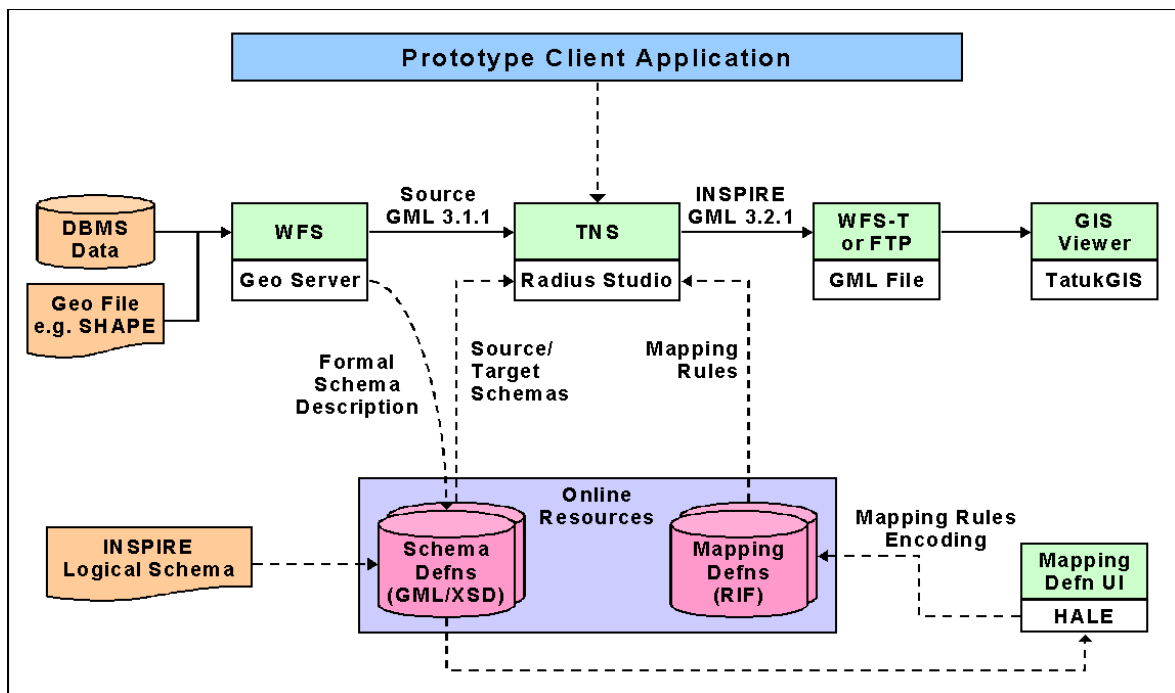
Prototype Client Application

DBMS Data

Geo File e.g. SHAPE

WFS

Geo Server

Source GML 3.1.1

TNS

Radius Studio

INSPIRE GML 3.2.1

WFS-T or FTP

GML File

GIS Viewer

TatukGIS

Formal Schema Description

Source/ Target Schemas

Mapping Rules

Online Resources

INSPIRE Logical Schema

Schema Defns (GML/XSD)

Mapping Defns (RIF)

Mapping Rules Encoding

Mapping Defn UI

HALE